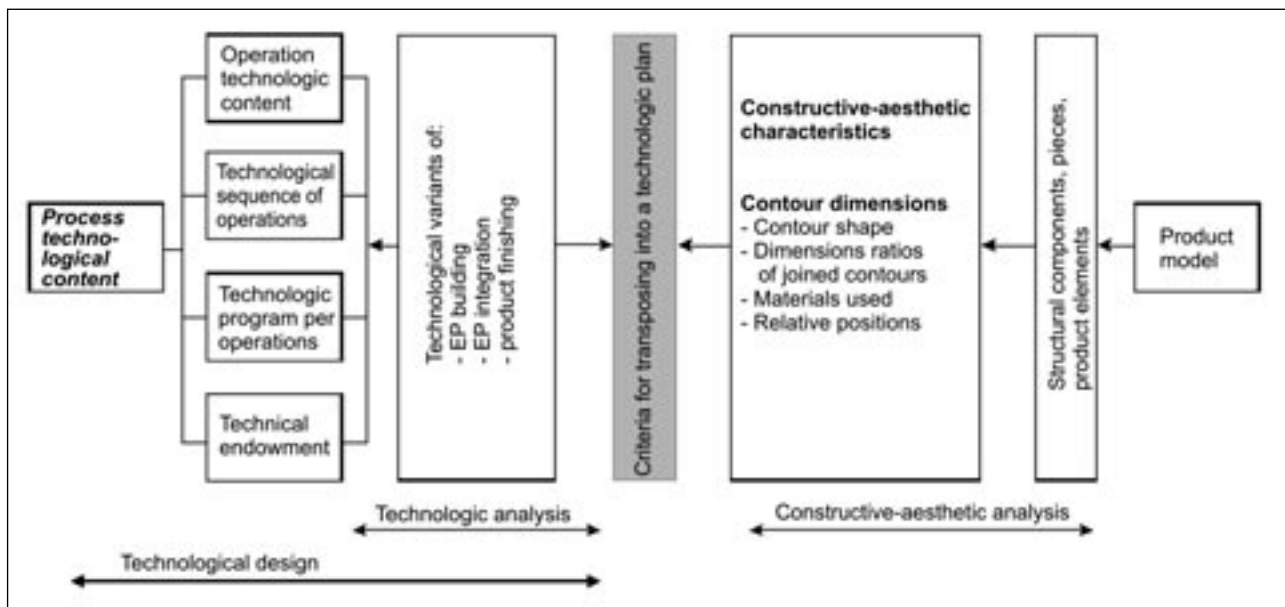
Process technological content

Operation technologic content

Technological sequence of operations

Technologic program per operations

Technical endowment

Technological variants of:
- EP building
- EP integration
- product finishing

Criteria for transposing into a technologic plan

Constructive-aesthetic characteristics

Contour dimensions
- Contour shape
- Dimensions ratios of joined contours
- Materials used
- Relative positions

Structural components, pieces, product elements

Product model

Technologic analysis

Constructive-aesthetic analysis

Technological design